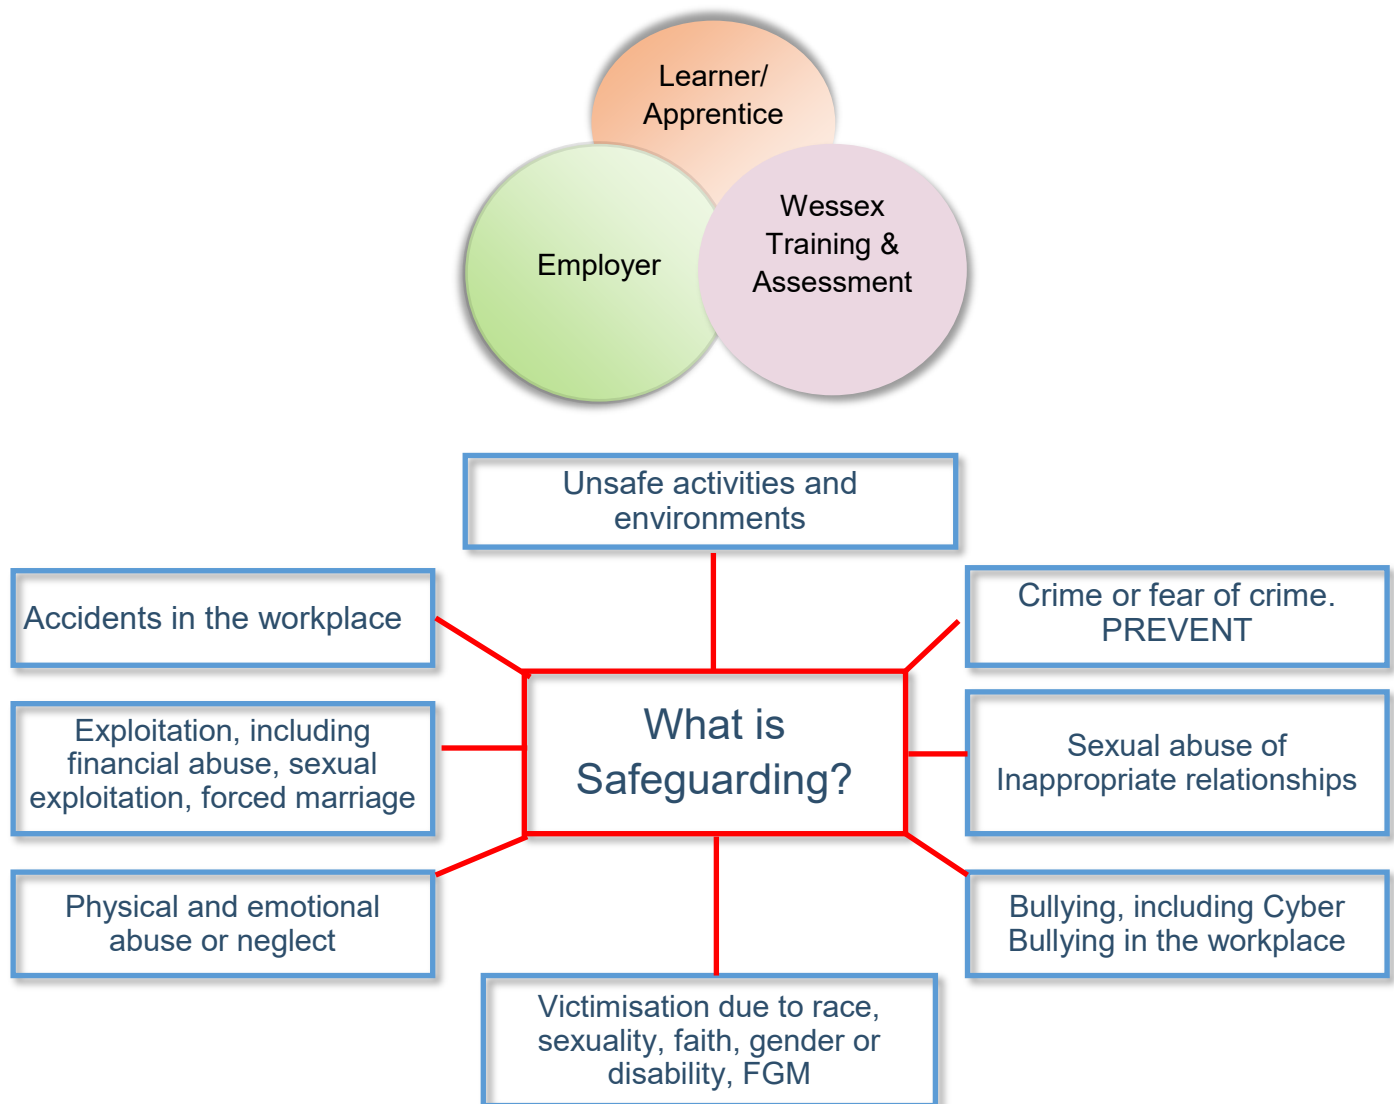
Learner/ Apprentice

Employer

Wessex Training & Assessment

Unsafe activities and environments

Accidents in the workplace

Crime or fear of crime. PREVENT

What is Safeguarding?

Exploitation, including financial abuse, sexual exploitation, forced marriage

Sexual abuse of Inappropriate relationships

Physical and emotional abuse or neglect

Bullying, including Cyber Bullying in the workplace

Victimisation due to race, sexuality, faith, gender or disability, FGM